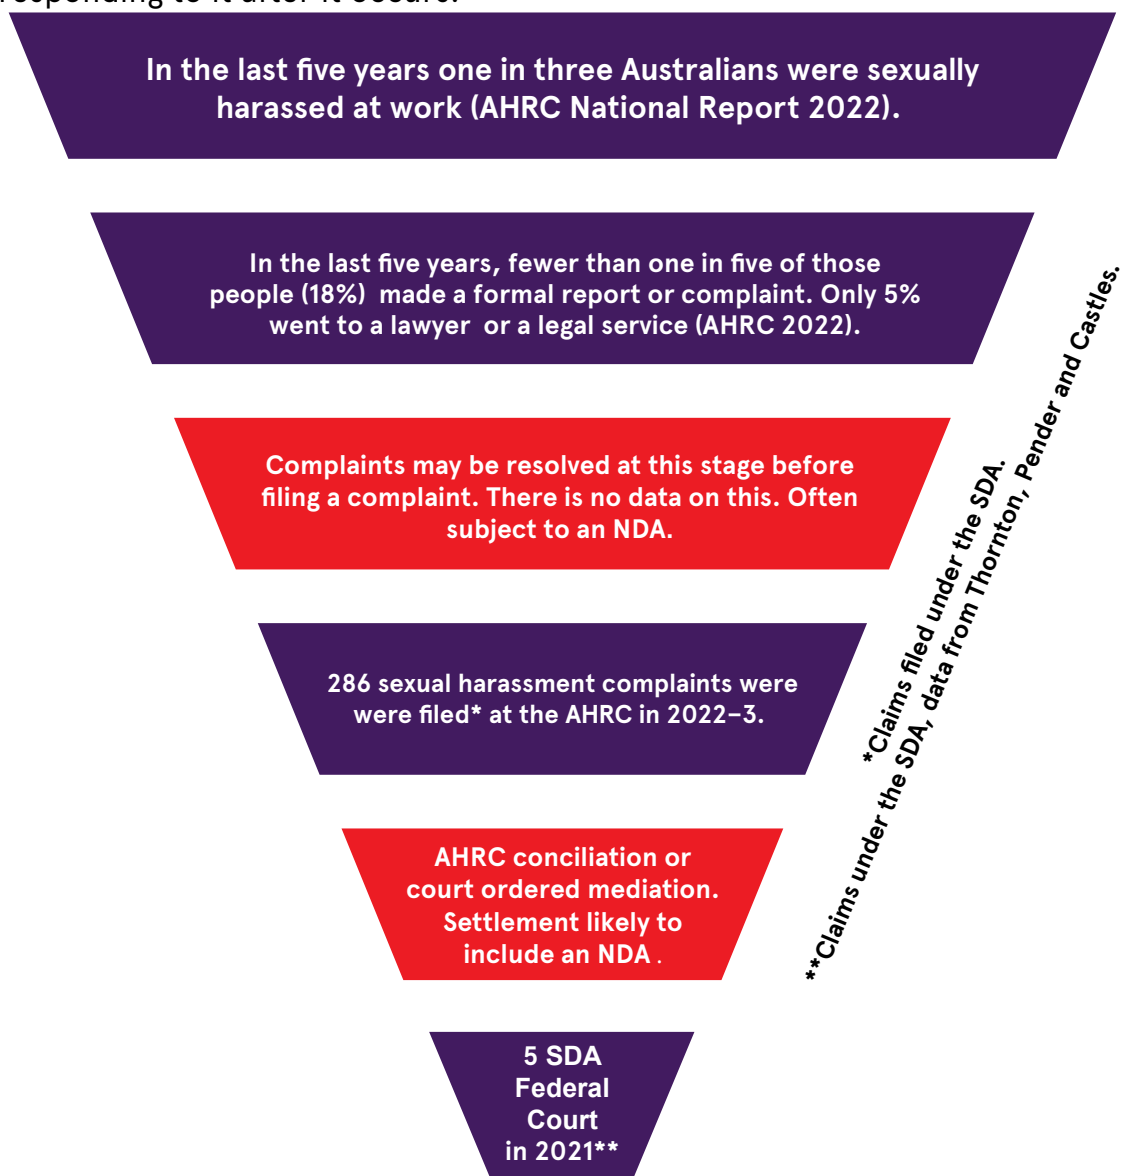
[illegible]responding to it after it occurs.

In the last five years one in three Australians were sexually harassed at work (AHRC National Report 2022).

In the last five years, fewer than one in five of those people (18%) made a formal report or complaint. Only 5% went to a lawyer or a legal service (AHRC 2022).

Complaints may be resolved at this stage before filing a complaint. There is no data on this. Often subject to an NDA.

286 sexual harassment complaints were were filed* at the AHRC in 2022–3.

AHRC conciliation or court ordered mediation. Settlement likely to include an NDA .

5 SDA Federal Court in 2021**

*Claims filed under the SDA.

**Claims under the SDA, data from Thornton, Pender and Castles.